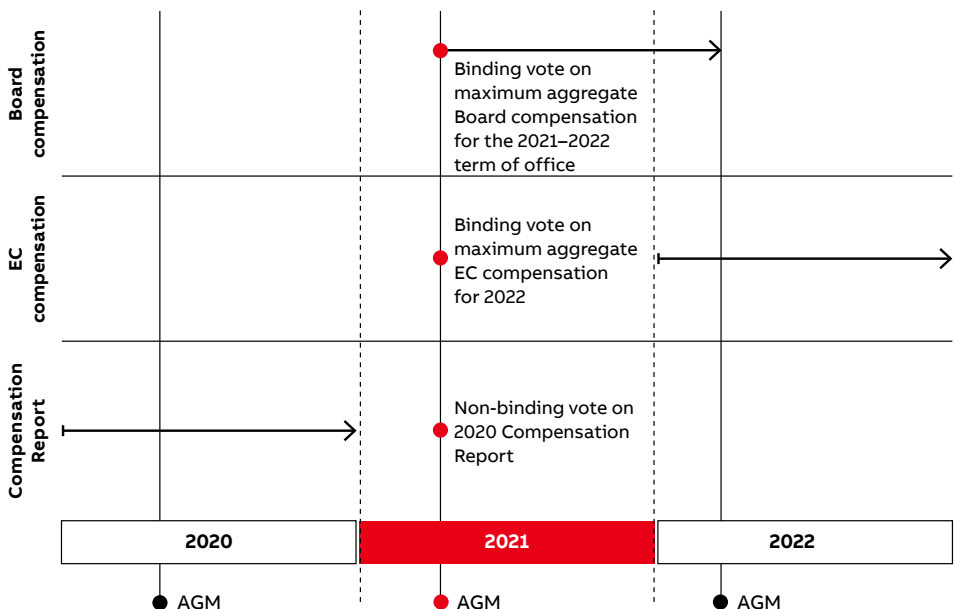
Board compensation

Binding vote on maximum aggregate Board compensation for the 2021–2022 term of office

EC compensation

Binding vote on maximum aggregate EC compensation for 2022

Compensation Report

Non-binding vote on 2020 Compensation Report

| 2020 | 2021 | 2022 |
|---|---|---|

AGM

AGM

AGM